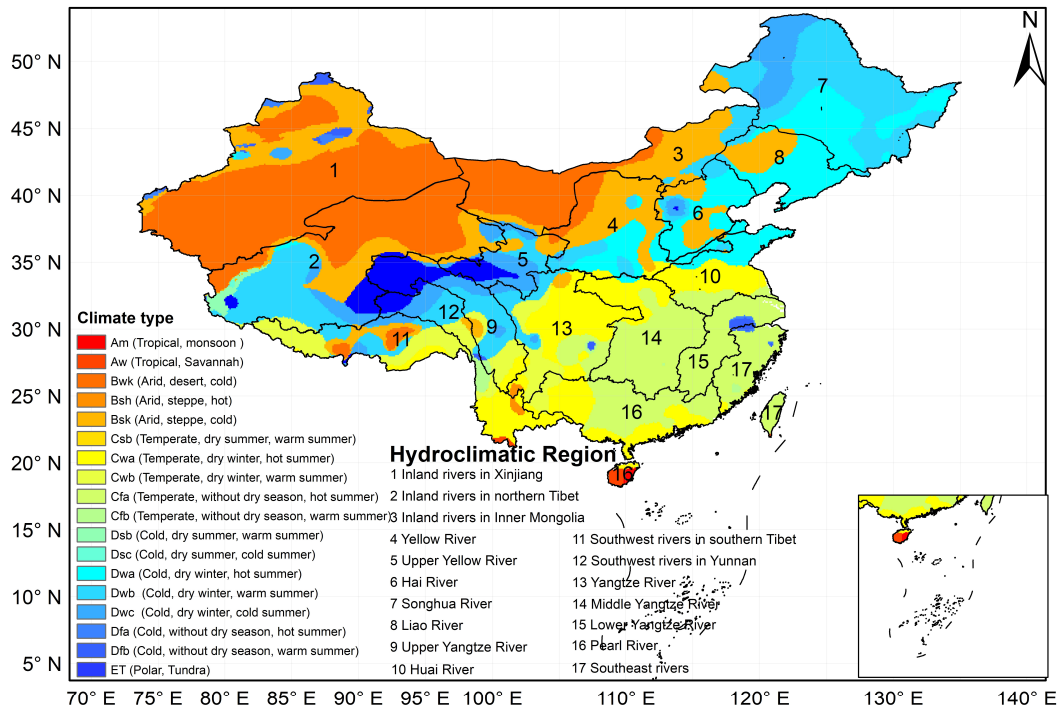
N

50° N
45° N
40° N
35° N
30° N
25° N
20° N
15° N
10° N
5° N

70° E 75° E 80° E 85° E 90° E 95° E 100° E 110° E 120° E 130° E 140° E

1 2 3 4 5 6 7 8 9 10 11 12 13 14 15 16 17 17

Climate type
Am (Tropical, monsoon )
Aw (Tropical, Savannah)
Bwk (Arid, desert, cold)
Bsh (Arid, steppe, hot)
Bsk (Arid, steppe, cold)
Csb (Temperate, dry summer, warm summer)
Cwa (Temperate, dry winter, hot summer)
Cwb (Temperate, dry winter, warm summer)
Cfa (Temperate, without dry season, hot summer)
Cfb (Temperate, without dry season, warm summer)
Dsb (Cold, dry summer, warm summer)
Dsc (Cold, dry summer, cold summer)
Dwa (Cold, dry winter, hot summer)
Dwb (Cold, dry winter, warm summer)
Dwc (Cold, dry winter, cold summer)
Dfa (Cold, without dry season, hot summer)
Dfb (Cold, without dry season, warm summer)
ET (Polar, Tundra)

Hydroclimatic Region
1 Inland rivers in Xinjiang
2 Inland rivers in northern Tibet
3 Inland rivers in Inner Mongolia
4 Yellow River
5 Upper Yellow River
6 Hai River
7 Songhua River
8 Liao River
9 Upper Yangtze River
10 Huai River
11 Southwest rivers in southern Tibet
12 Southwest rivers in Yunnan
13 Yangtze River
14 Middle Yangtze River
15 Lower Yangtze River
16 Pearl River
17 Southeast rivers